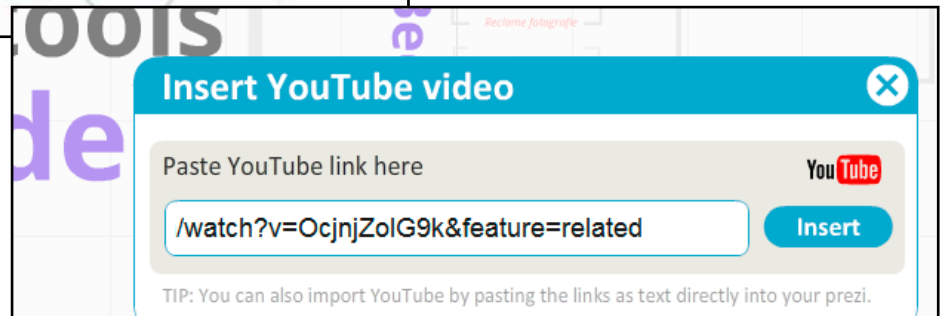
tools

de

Reclame fotografie

Insert YouTube video

Paste YouTube link here

YouTube

/watch?v=OcjnjZolG9k&feature=related

Insert

TIP: You can also import YouTube by pasting the links as text directly into your prezi.